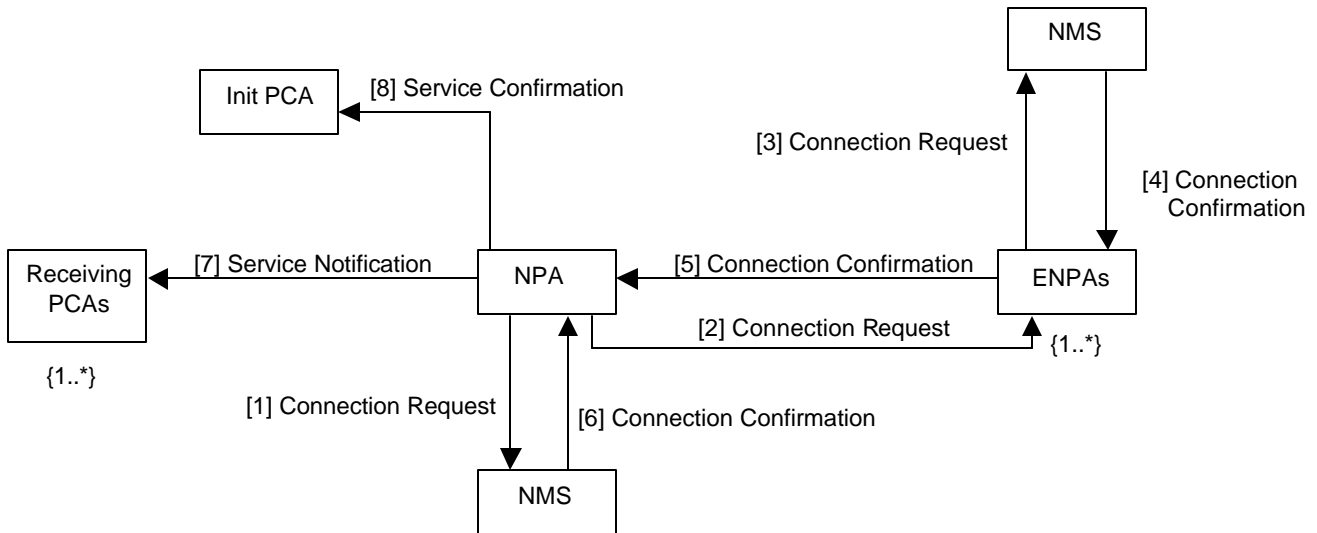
NMS

Init PCA

[8] Service Confirmation

[3] Connection Request

[4] Connection Confirmation

Receiving PCAs

[7] Service Notification

NPA

[5] Connection Confirmation

ENPAs

[2] Connection Request

{1..*}

{1..*}

[1] Connection Request

[6] Connection Confirmation

NMS